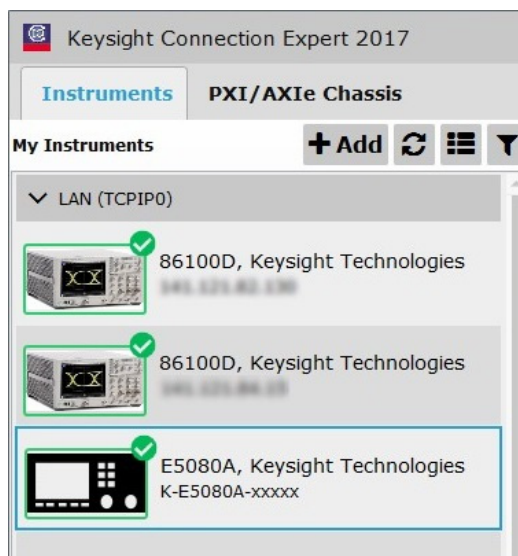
Keysight Connection Expert 2017

Instruments PXI/AXIe Chassis

My Instruments

Add

LAN (TCPIP0)

86100D, Keysight Technologies
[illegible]

86100D, Keysight Technologies
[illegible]

E5080A, Keysight Technologies
K-E5080A-xxxxx